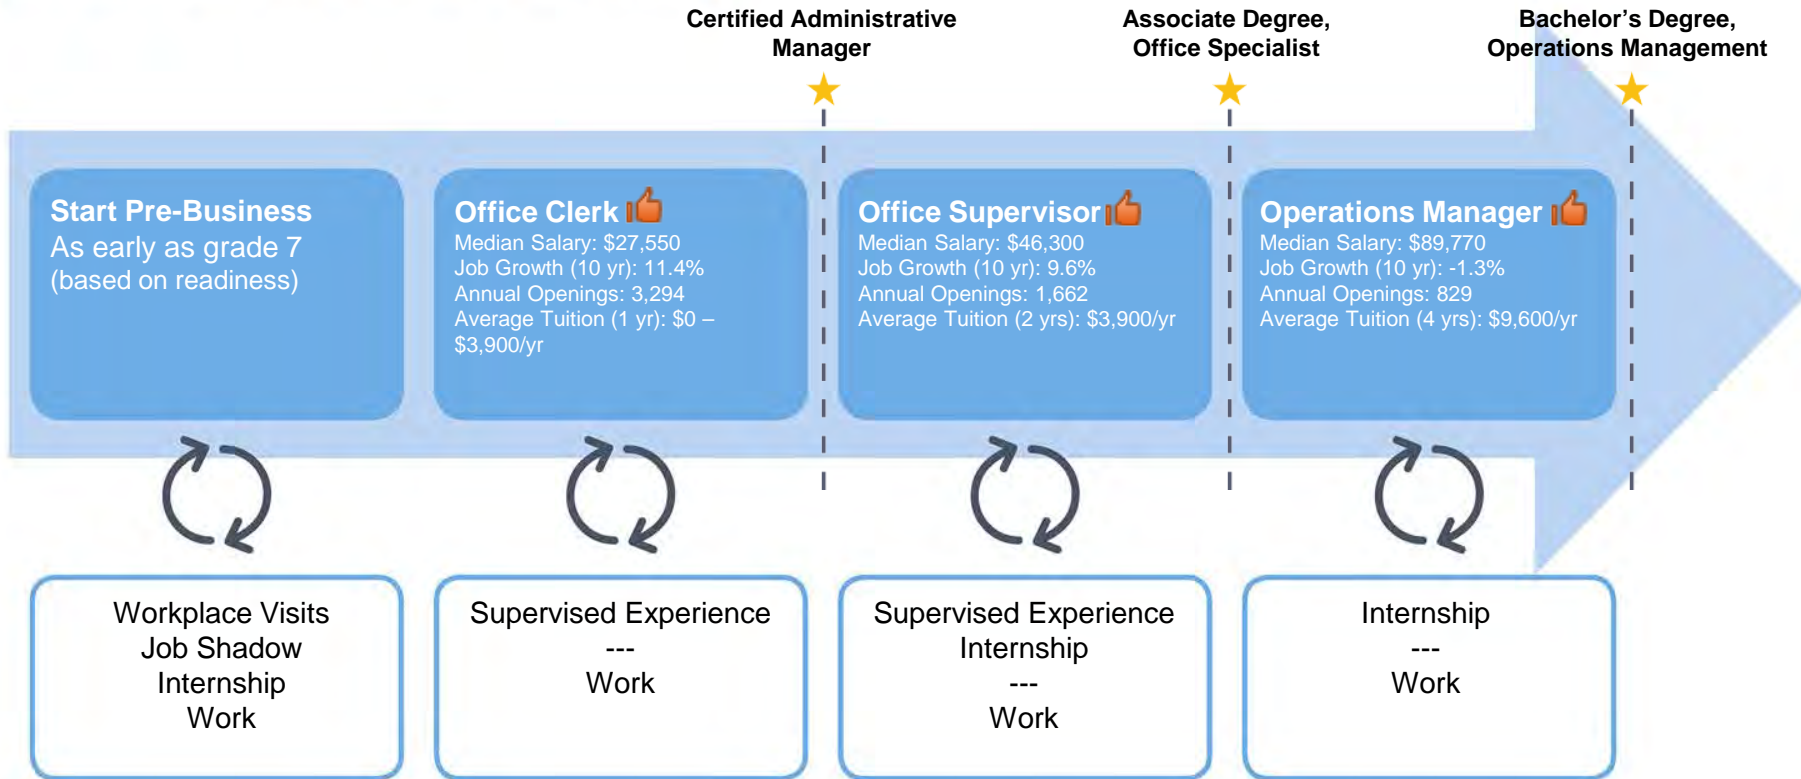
Certified Administrative Manager

Associate Degree, Office Specialist

Bachelor’s Degree, Operations Management

Start Pre-Business
As early as grade 7
(based on readiness)

Office Clerk
Median Salary: $27,550
Job Growth (10 yr): 11.4%
Annual Openings: 3,294
Average Tuition (1 yr): $0 – $3,900/yr

Office Supervisor
Median Salary: $46,300
Job Growth (10 yr): 9.6%
Annual Openings: 1,662
Average Tuition (2 yrs): $3,900/yr

Operations Manager
Median Salary: $89,770
Job Growth (10 yr): -1.3%
Annual Openings: 829
Average Tuition (4 yrs): $9,600/yr

Workplace Visits
Job Shadow
Internship
Work

Supervised Experience
---
Work

Supervised Experience
Internship
---
Work

Internship
---
Work